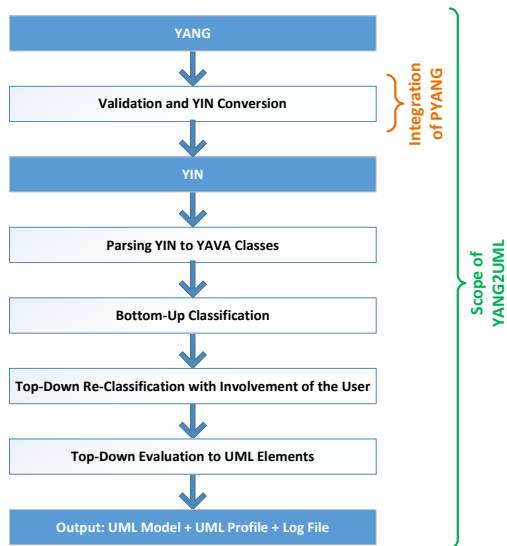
YANG

Validation and YIN Conversion

Integration of PYANG

YIN

Parsing YIN to YAVA Classes

Bottom-Up Classification

Top-Down Re-Classification with Involvement of the User

Top-Down Evaluation to UML Elements

Output: UML Model + UML Profile + Log File

Scope of YANG2UML